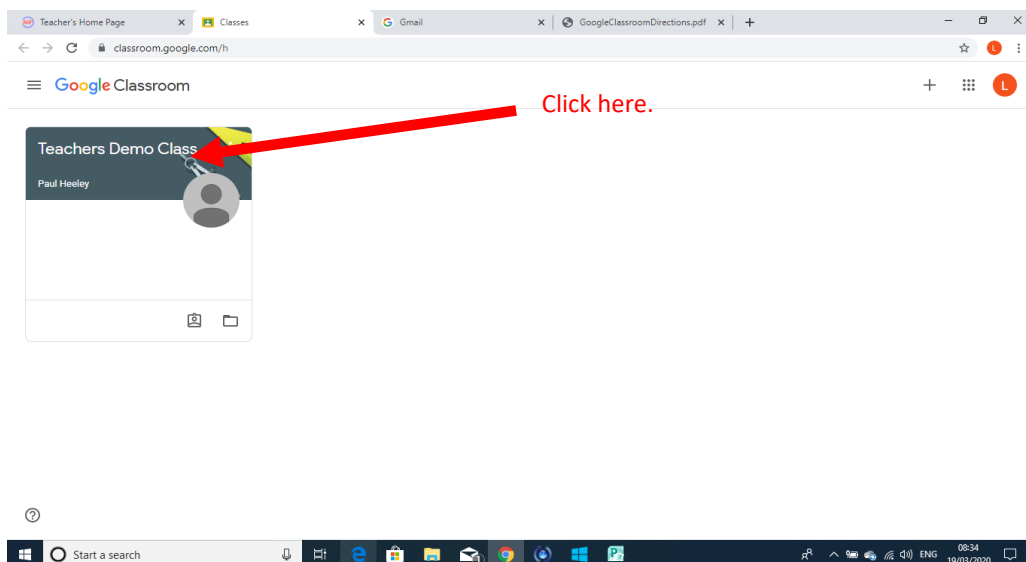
Teacher's Home Page × Classes × Gmail × GoogleClassroomDirections.pdf × +

classroom.google.com/h

Google Classroom

Click here.

Teachers Demo Class

Paul Heeley

Start a search

ENG 08:34 19/03/2020